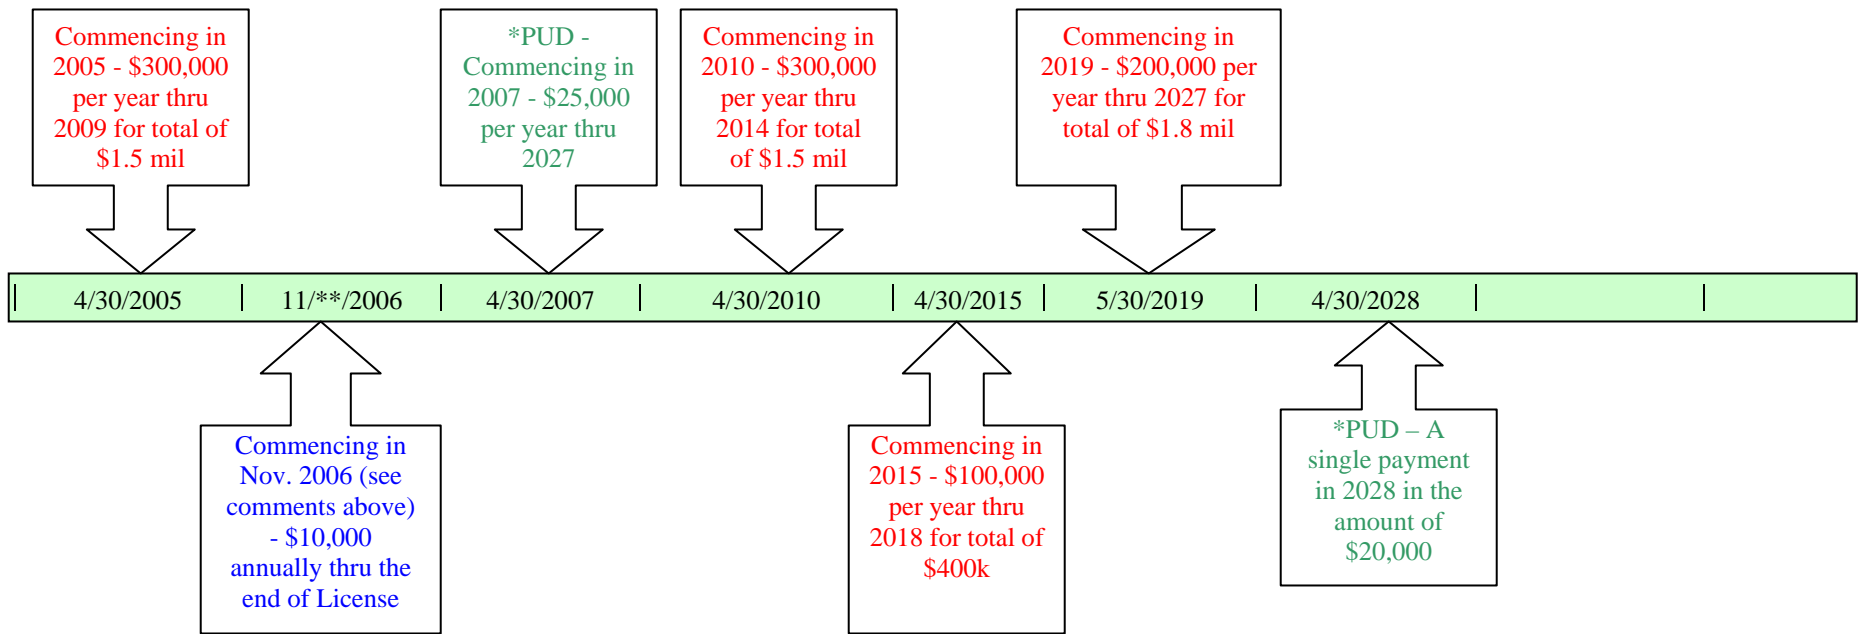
Commencing in 2005 - \$300,000 per year thru 2009 for total of \$1.5 mil

*PUD - Commencing in 2007 - \$25,000 per year thru 2027

Commencing in 2010 - \$300,000 per year thru 2014 for total of \$1.5 mil

Commencing in 2019 - \$200,000 per year thru 2027 for total of \$1.8 mil

| 4/30/2005 | 11/**/2006 | 4/30/2007 | 4/30/2010 | 4/30/2015 | 5/30/2019 | 4/30/2028 | |
|---|---|---|---|---|---|---|---|

Commencing in Nov. 2006 (see comments above) - \$10,000 annually thru the end of License

Commencing in 2015 - \$100,000 per year thru 2018 for total of \$400k

*PUD – A single payment in 2028 in the amount of \$20,000